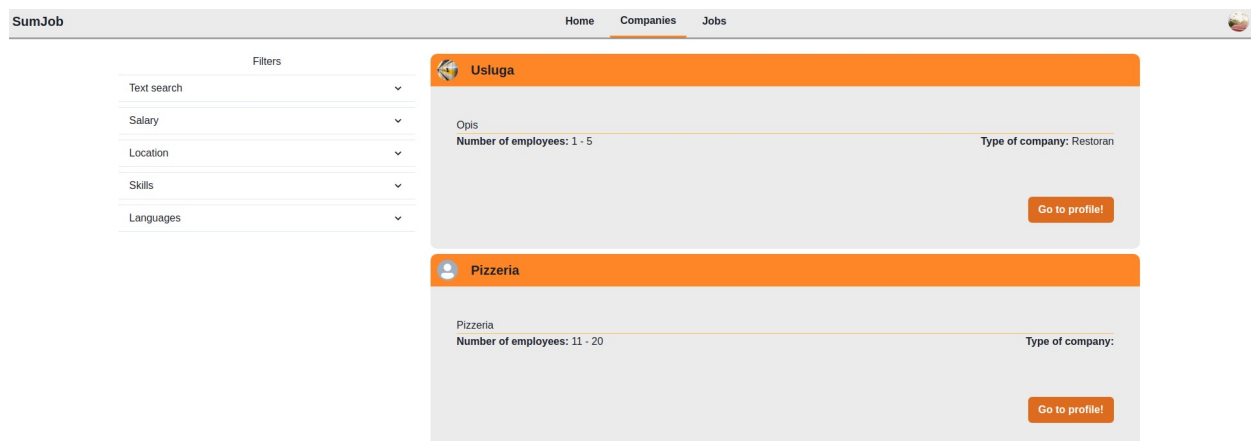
SumJob

Home Companies Jobs

Filters

Text search

Salary

Location

Skills

Languages

Usluga

Opis

**Number of employees:** 1 - 5

**Type of company:** Restoran

Go to profile!

Pizzeria

Pizzeria

**Number of employees:** 11 - 20

**Type of company:**

Go to profile!